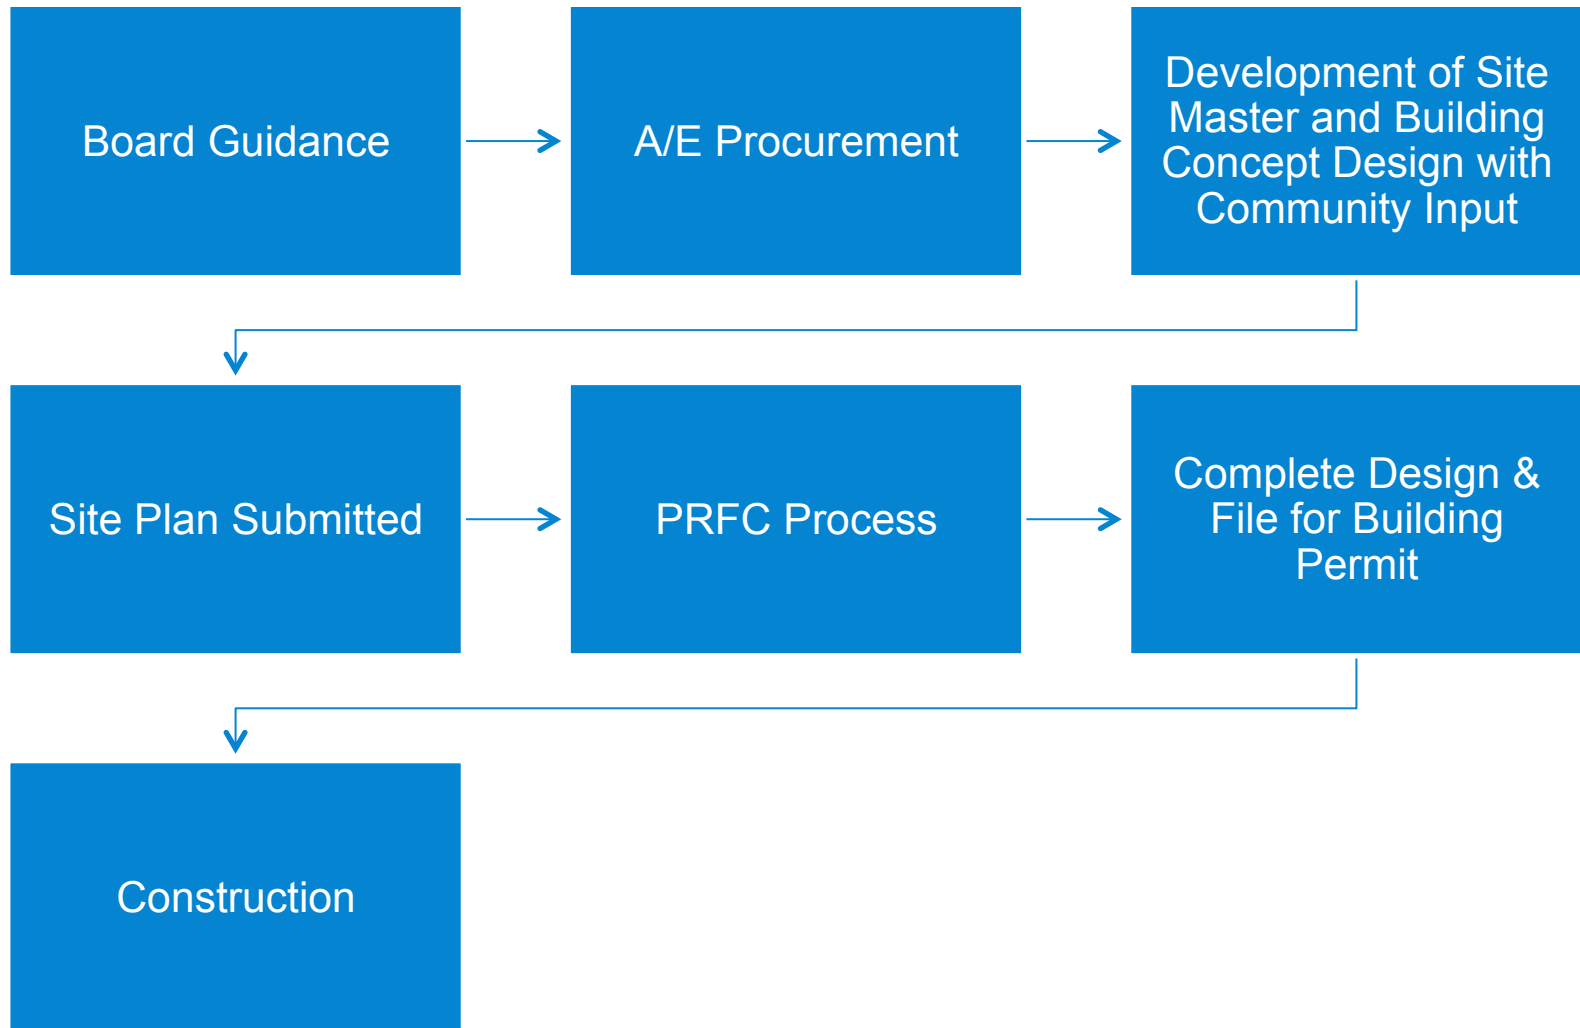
Board Guidance

A/E Procurement

Development of Site Master and Building Concept Design with Community Input

Site Plan Submitted

PRFC Process

Complete Design & File for Building Permit

Construction